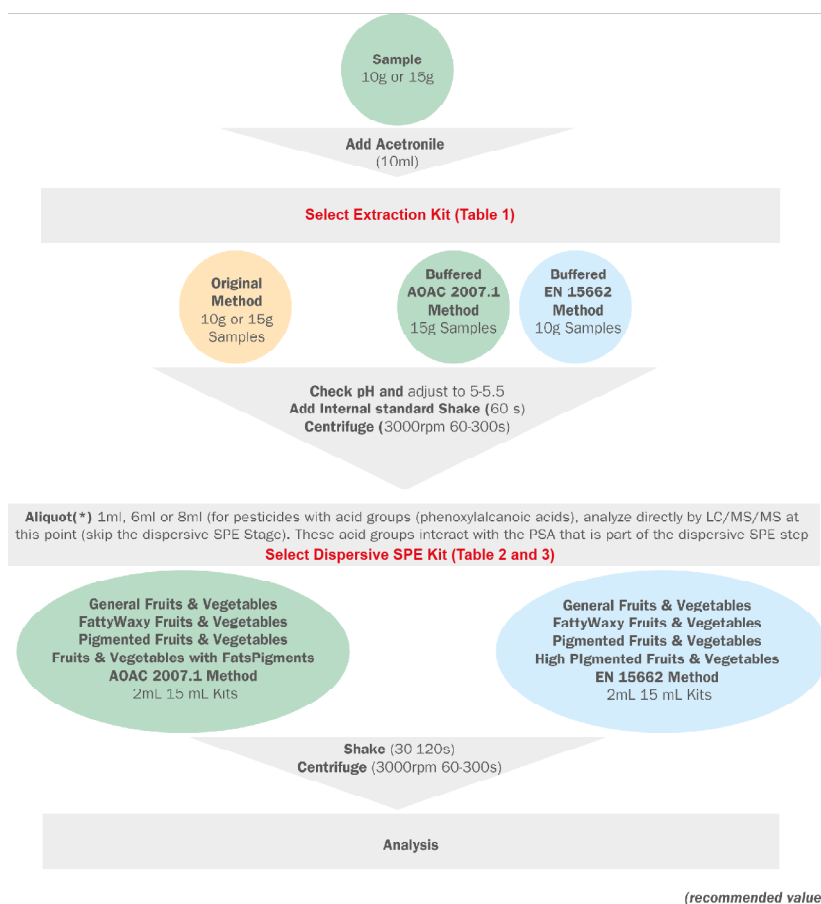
Sample
10g or 15g

Add Acetronile
(10ml)

Select Extraction Kit (Table 1)

Original Method
10g or 15g Samples

Duffered AOAC 2007.1 Method
15g Samples

Duffered EN 15662 Method
10g Samples

Check pH and adjust to 5-5.5
Add Internal standard Shake (60 s)
Centrifuge (3000rpm 60-300s)

Aliquot(*) 1ml, 6ml or 8ml (for pesticides with acid groups (phenoxylalcanoic acids), analyze directly by LC/MS/MS at this point (skip the dispersive SPE Stage). These acid groups interact with the PSA that is part of the dispersive SPE step
Select Dispersive SPE Kit (Table 2 and 3)

General Fruits & Vegetables
FattyWaxy Fruits & Vegetables
Pigmented Fruits & Vegetables
Fruits & Vegetables with FatsPigments
AOAC 2007.1 Method
2mL 15 mL Kits

General Fruits & Vegetables
FattyWaxy Fruits & Vegetables
Pigmented Fruits & Vegetables
High PIgmented Fruits & Vegetables
EN 15662 Method
2mL 15 mL Kits

Shake (30 120s)
Centrifuge (3000rpm 60-300s)

Analysis

(recommended value